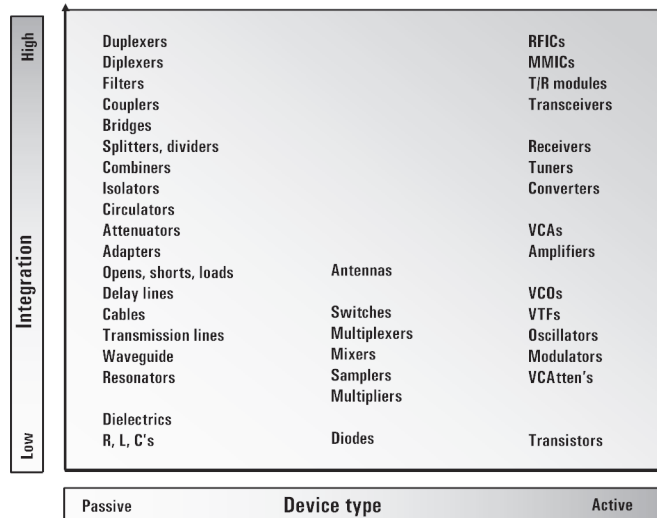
High

Integration

Low

Duplexers
Diplexers
Filters
Couplers
Bridges
Splitters, dividers
Combiners
Isolators
Circulators
Attenuators
Adapters
Opens, shorts, loads
Delay lines
Cables
Transmission lines
Waveguide
Resonators

Dielectrics
R, L, C's

Antennas

Switches
Multiplexers
Mixers
Samplers
Multipliers

Diodes

RFICs
MMICs
T/R modules
Transceivers

Receivers
Tuners
Converters

VCAs
Amplifiers

VCOs
VTFs
Oscillators
Modulators
VCAtten's

Transistors

Passive Device type Active